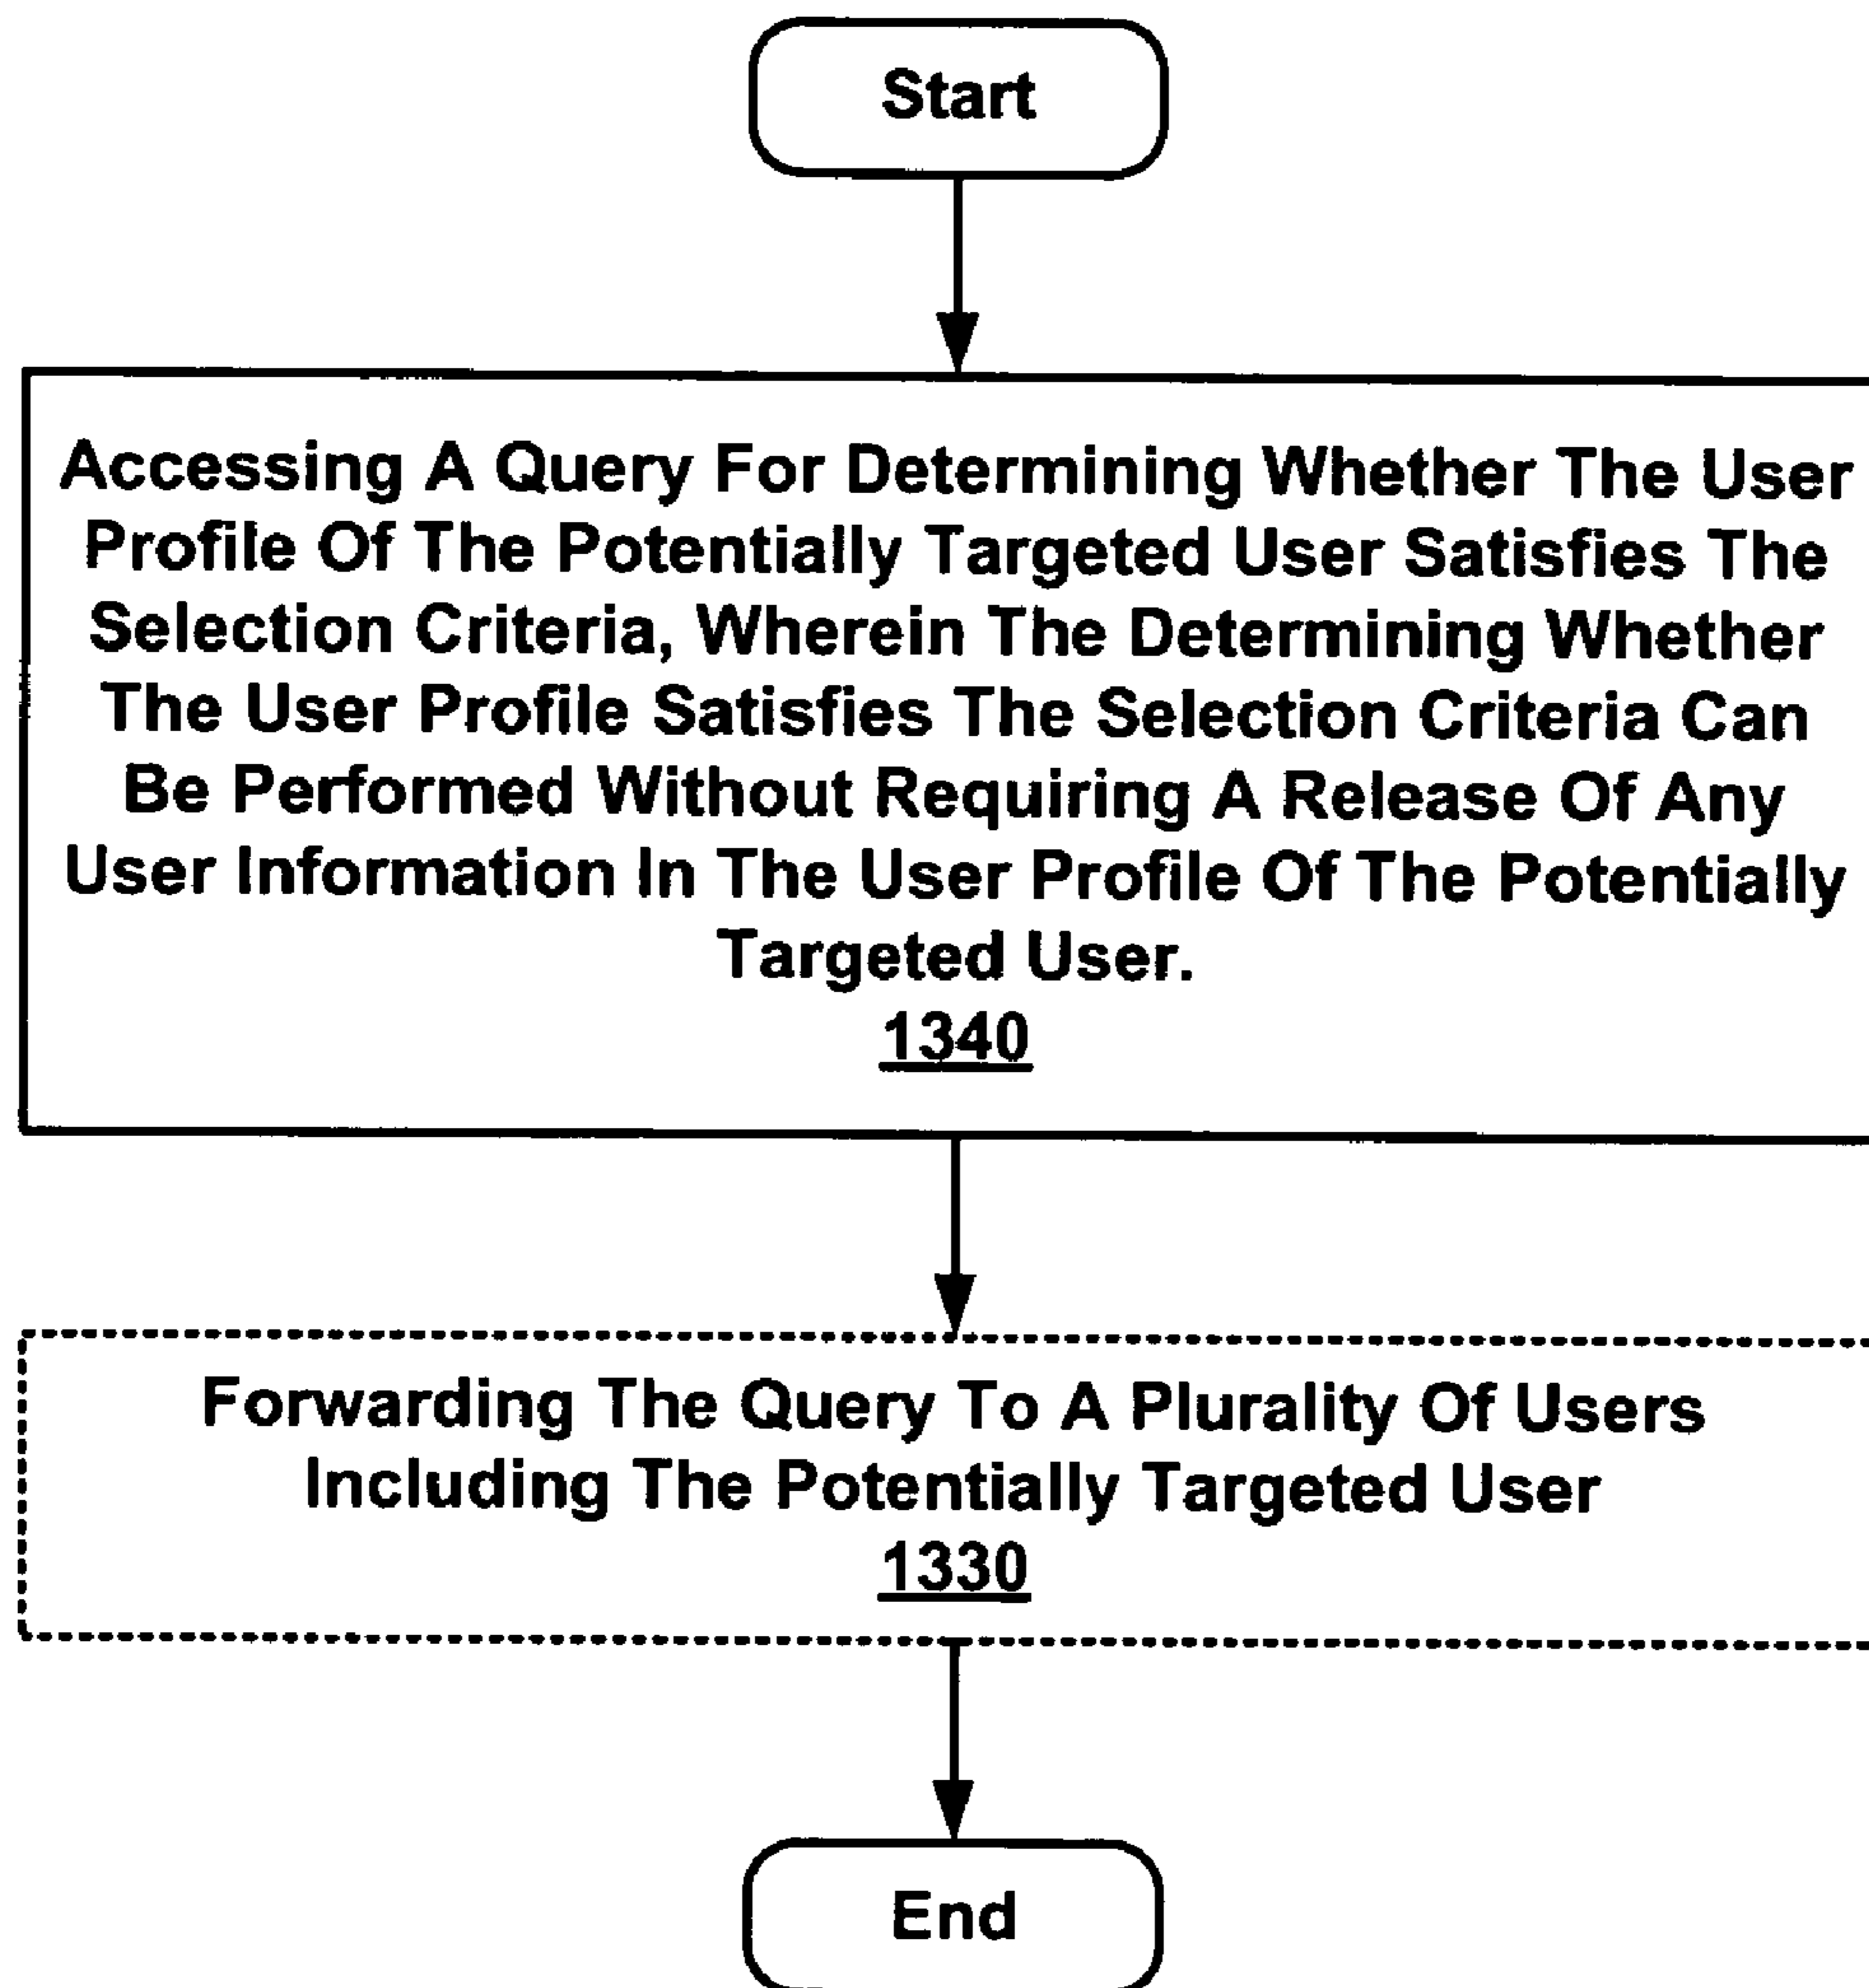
Start

Accessing A Query For Determining Whether The User Profile Of The Potentially Targeted User Satisfies The Selection Criteria, Wherein The Determining Whether The User Profile Satisfies The Selection Criteria Can Be Performed Without Requiring A Release Of Any User Information In The User Profile Of The Potentially Targeted User.
1340

Forwarding The Query To A Plurality Of Users Including The Potentially Targeted User
1330

End